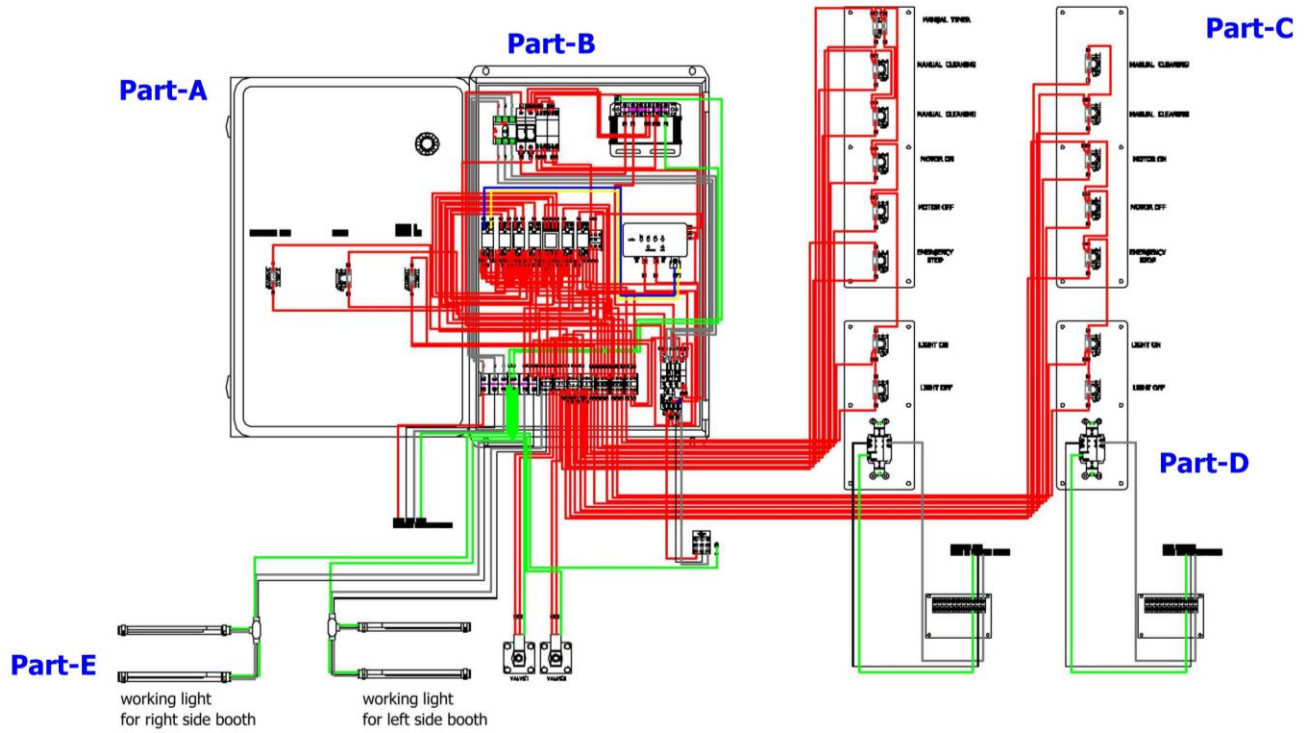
Part-A

Part-B

Part-C

Part-D

Part-E

MANUAL TIMER

MANUAL CLEANING

MANUAL CLEANING

MOTOR ON

MOTOR OFF

EMERGENCY STOP

LIGHT ON

LIGHT OFF

MANUAL CLEANING

MANUAL CLEANING

MOTOR ON

MOTOR OFF

EMERGENCY STOP

LIGHT ON

LIGHT OFF

VALVE1

VALVE2

working light
for right side booth

working light
for left side booth